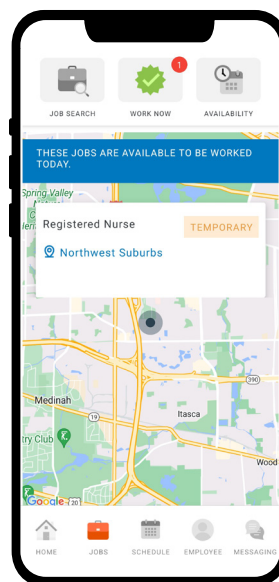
1

JOB SEARCH

WORK NOW

AVAILABILITY

THESE JOBS ARE AVAILABLE TO BE WORKED TODAY.

Spring Valley

Registered Nurse

TEMPORARY

Northwest Suburbs

390

Medinah

Itasca

try Club

Wood

Google

HOME

JOBS

SCHEDULE

EMPLOYEE

MESSAGING